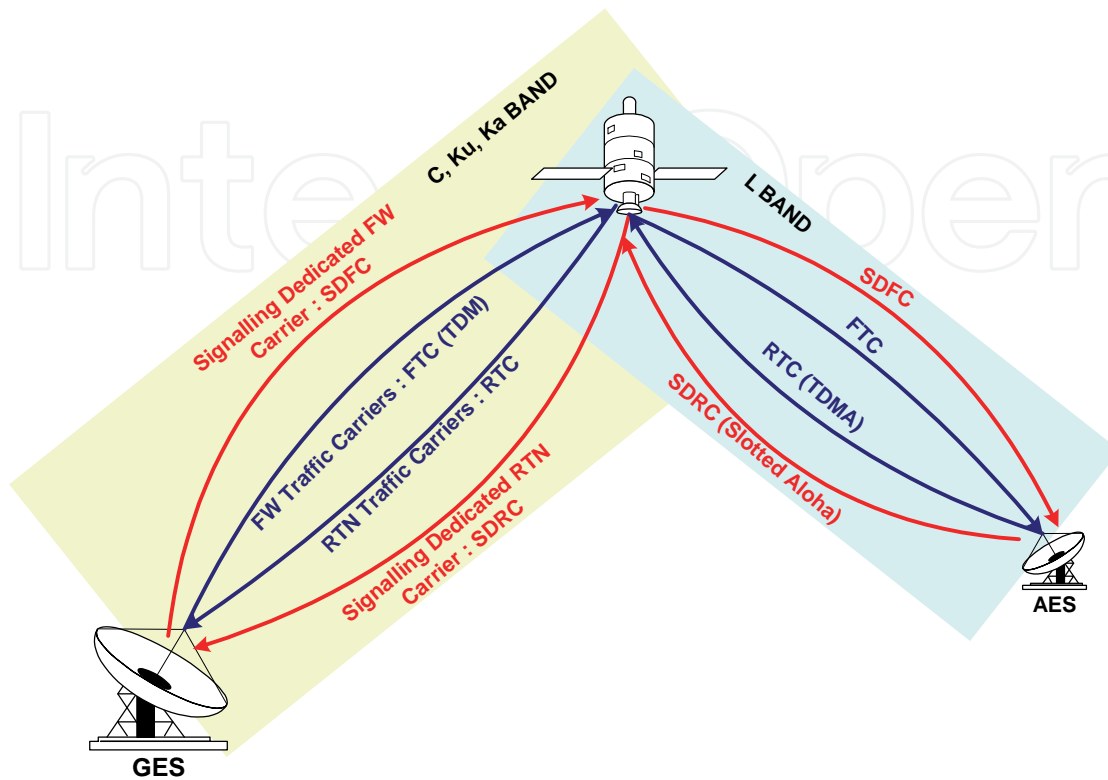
IntechOpen

C, Ku, Ka BAND

L BAND

Signalling Dedicated FW Carrier : SDFC

FW Traffic Carriers : FTC (TDM)

RTN Traffic Carriers : RTC

Signalling Dedicated RTN Carrier : SDRC

SDFC

FTC

RTC (TDMA)

SDRC (Slotted Aloha)

GES

AES